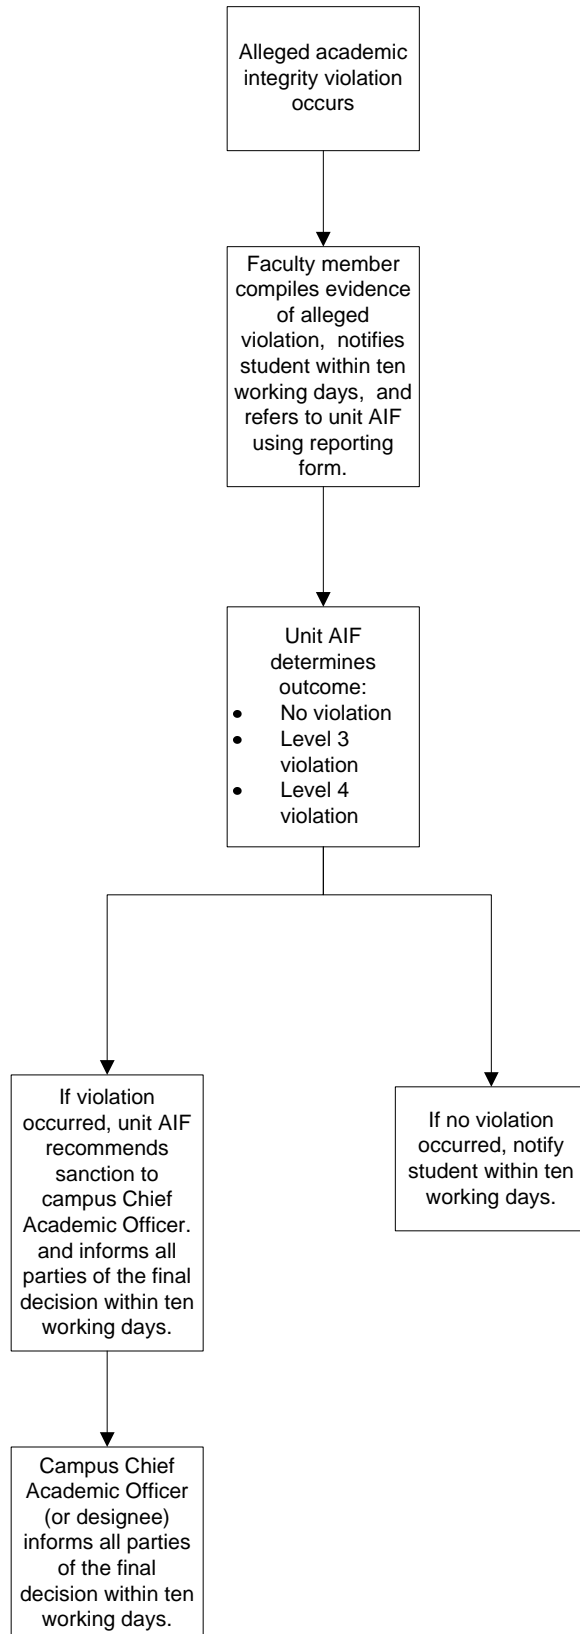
Alleged academic integrity violation occurs

Faculty member compiles evidence of alleged violation, notifies student within ten working days, and refers to unit AIF using reporting form.

Unit AIF determines outcome:
- No violation
- Level 3 violation
- Level 4 violation

If violation occurred, unit AIF recommends sanction to campus Chief Academic Officer. and informs all parties of the final decision within ten working days.

If no violation occurred, notify student within ten working days.

Campus Chief Academic Officer (or designee) informs all parties of the final decision within ten working days.